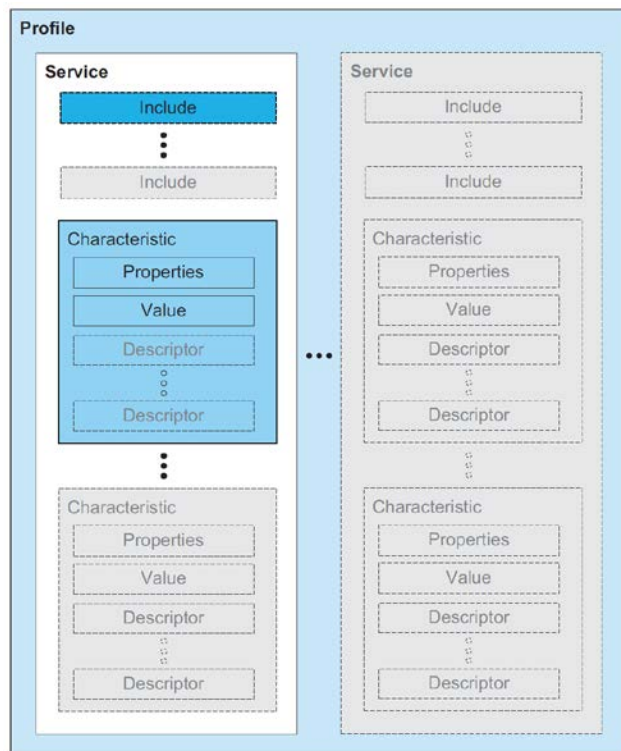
Profile

Service

Include

Include

Characteristic

Properties

Value

Descriptor

Descriptor

Characteristic

Properties

Value

Descriptor

Descriptor

Service

Include

Include

Characteristic

Properties

Value

Descriptor

Descriptor

Characteristic

Properties

Value

Descriptor

Descriptor